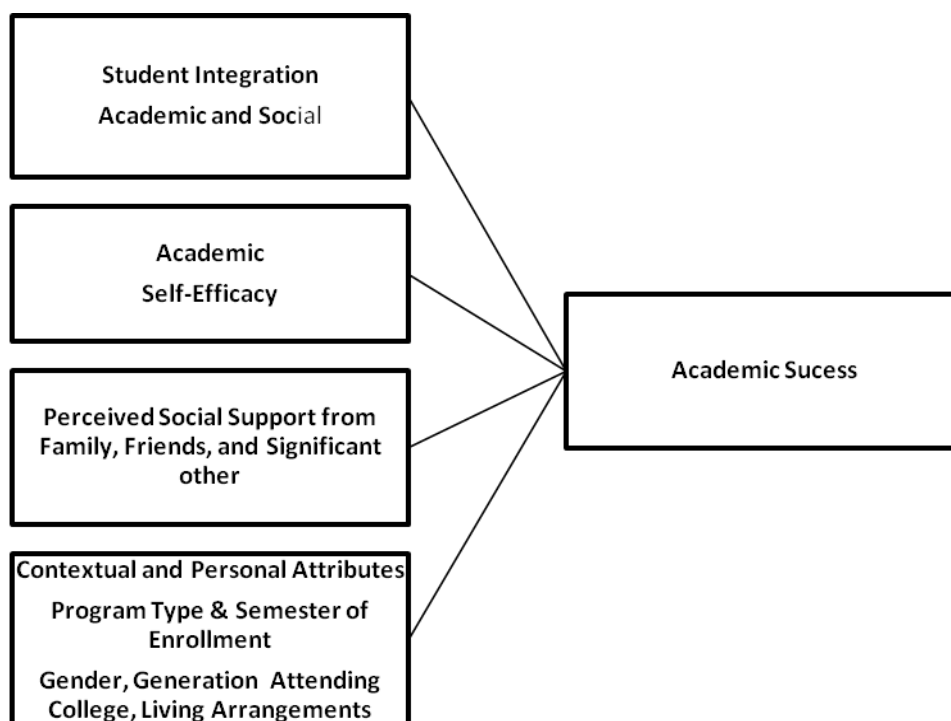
Student Integration
Academic and Social

Academic
Self-Efficacy

Perceived Social Support from Family, Friends, and Significant other

Contextual and Personal Attributes
Program Type & Semester of Enrollment
Gender, Generation Attending College, Living Arrangements

Academic Sucess